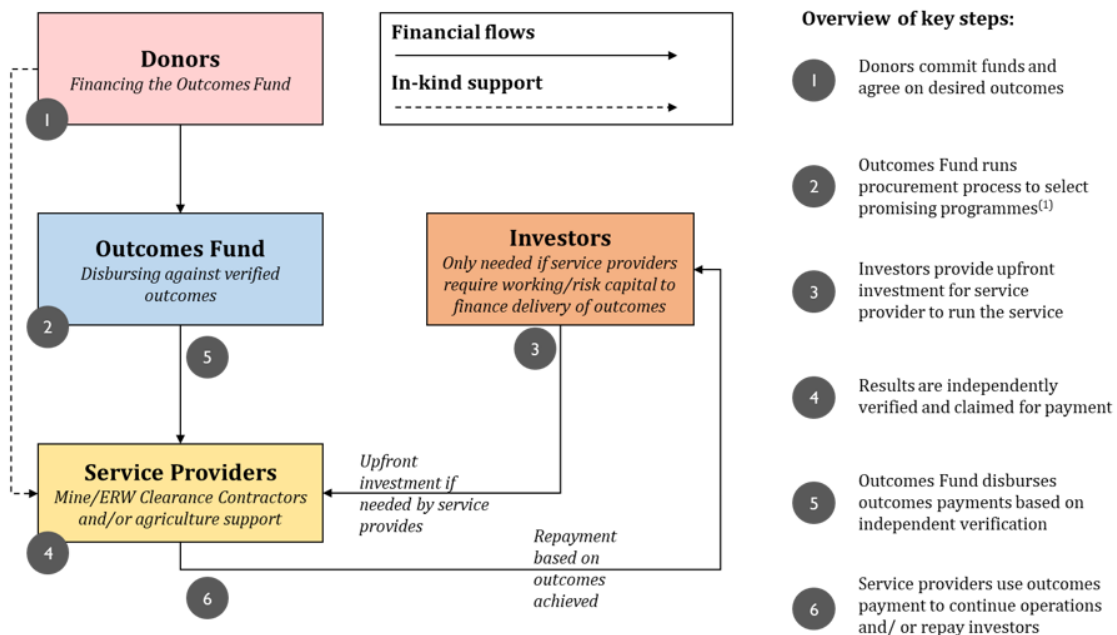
Donors
Financing the Outcomes Fund

1

Financial flows

In-kind support

Overview of key steps:

1 Donors commit funds and agree on desired outcomes

2 Outcomes Fund runs procurement process to select promising programmes$^{(1)}$

3 Investors provide upfront investment for service provider to run the service

4 Results are independently verified and claimed for payment

5 Outcomes Fund disburses outcomes payments based on independent verification

6 Service providers use outcomes payment to continue operations and/ or repay investors

Outcomes Fund
Disbursing against verified outcomes

2

5

Investors
Only needed if service providers require working/risk capital to finance delivery of outcomes

3

Service Providers
Mine/ERW Clearance Contractors and/or agriculture support

4

Upfront investment if needed by service provides

Repayment based on outcomes achieved

6